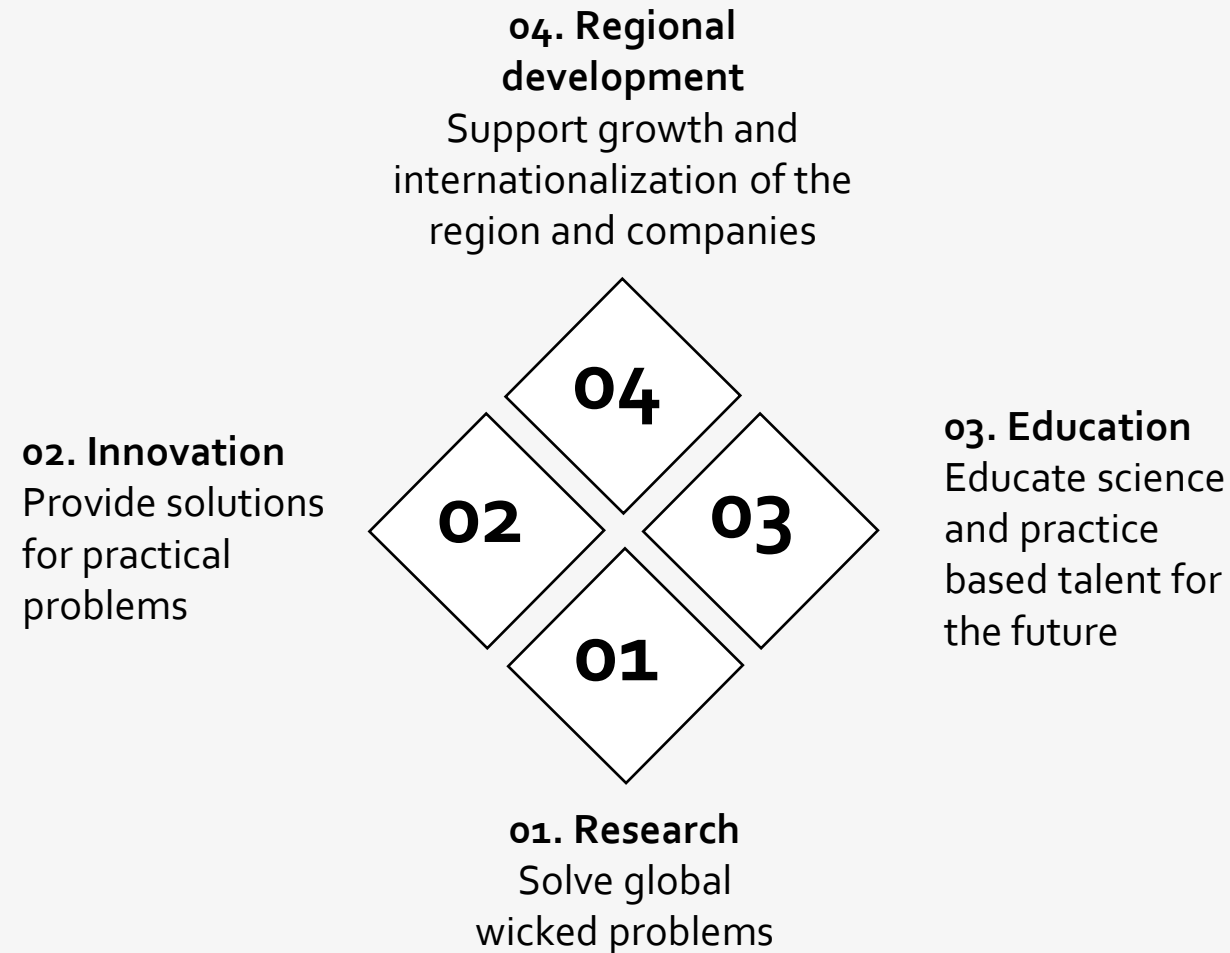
**04. Regional development**
Support growth and internationalization of the region and companies

04

02. Innovation
Provide solutions for practical problems

02

03

03. Education
Educate science and practice based talent for the future

01

01. Research
Solve global wicked problems